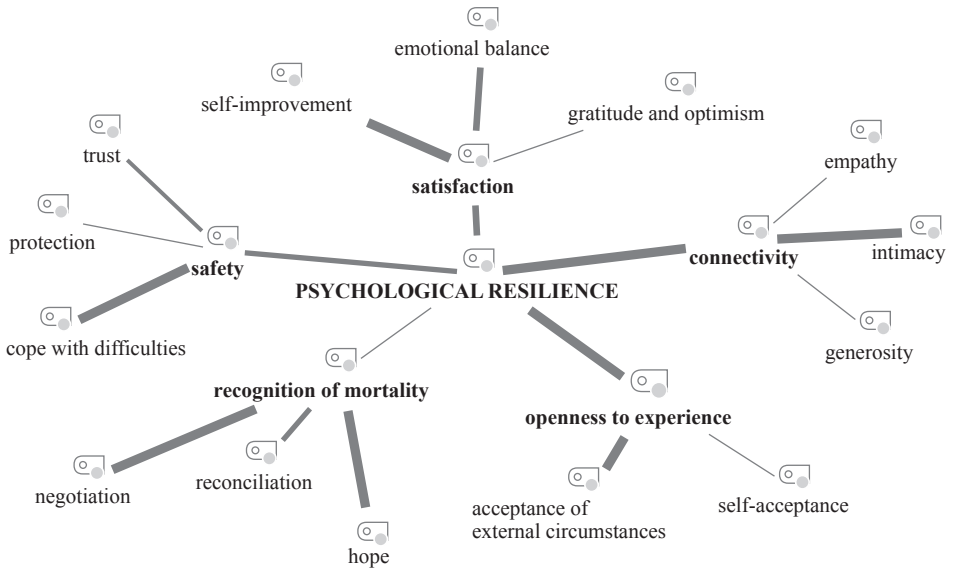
emotional balance

self-improvement

gratitude and optimism

trust

satisfaction

empathy

protection

intimacy

safety

connectivity

PSYCHOLOGICAL RESILIENCE

cope with difficulties

generosity

recognition of mortality

openness to experience

negotiation

reconciliation

acceptance of external circumstances

self-acceptance

hope